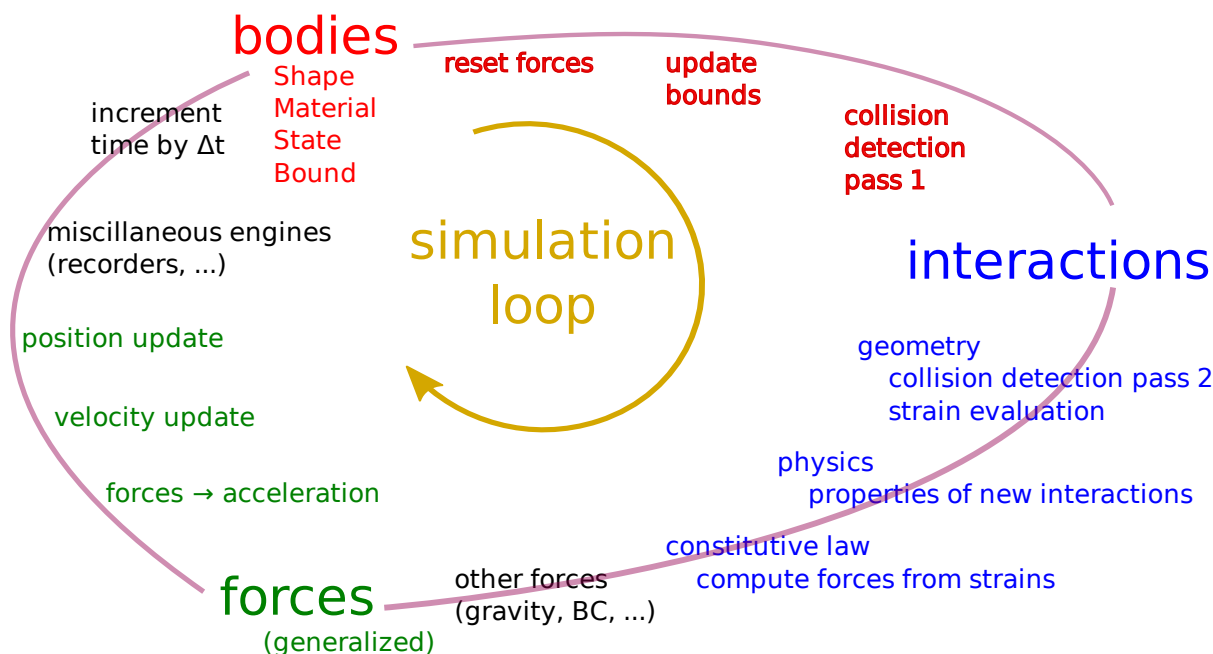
bodies
Shape
Material
State
Bound

reset forces

update bounds

collision detection pass 1

interactions

geometry
collision detection pass 2
strain evaluation

physics
properties of new interactions

constitutive law
compute forces from strains

other forces
(gravity, BC, ...)

forces
(generalized)

forces → acceleration

velocity update

position update

miscillaneous engines
(recorders, ...)

increment
time by Δt

simulation
loop